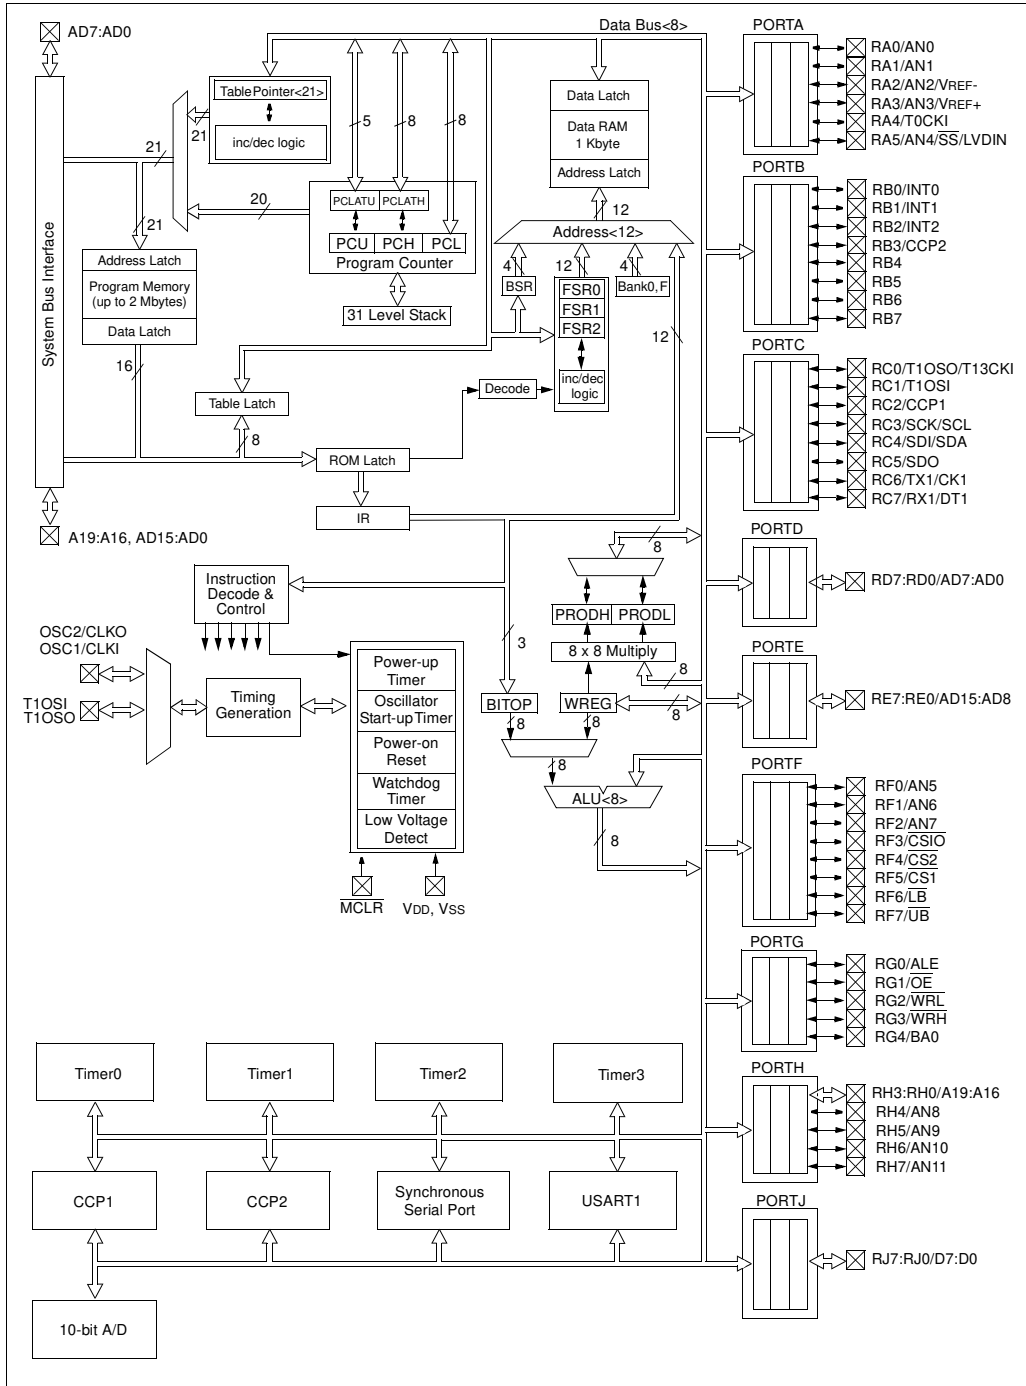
AD7:AD0

Data Bus<8>

PORTA
RA0/AN0
RA1/AN1
RA2/AN2/VREF-
RA3/AN3/VREF+
RA4/T0CKI
RA5/AN4/$\overline{SS}$/LVDIN

Table Pointer<21>
inc/dec logic
21
21
5
8
8
Data Latch
Data RAM 1 Kbyte
Address Latch

PORTB
RB0/INT0
RB1/INT1
RB2/INT2
RB3/CCP2
RB4
RB5
RB6
RB7

20
PCLATU
PCLATH
PCU
PCH
PCL
Program Counter
12
Address<12>
21
Address Latch
Program Memory (up to 2 Mbytes)
Data Latch
System Bus Interface
31 Level Stack
4
BSR
12
FSR0
FSR1
FSR2
4
Bank0, F
12
16

PORTC
RC0/T1OSO/T13CKI
RC1/T1OSI
RC2/CCP1
RC3/SCK/SCL
RC4/SDI/SDA
RC5/SDO
RC6/TX1/CK1
RC7/RX1/DT1

Decode
inc/dec logic
Table Latch
8
ROM Latch
IR
A19:A16, AD15:AD0

PORTD
RD7:RD0/AD7:AD0
8

Instruction Decode & Control
OSC2/CLKO
OSC1/CLKI
T1OSI
T1OSO
Timing Generation
Power-up Timer
Oscillator Start-up Timer
Power-on Reset
Watchdog Timer
Low Voltage Detect
$\overline{MCLR}$
VDD, VSS
3
PRODH
PRODL
8 x 8 Multiply
8
BITOP
8
WREG
8
8
8
ALU<8>
8

PORTE
RE7:RE0/AD15:AD8

PORTF
RF0/AN5
RF1/AN6
RF2/AN7
RF3/$\overline{CSIO}$
RF4/$\overline{CS2}$
RF5/$\overline{CS1}$
RF6/$\overline{LB}$
RF7/$\overline{UB}$

PORTG
RG0/ALE
RG1/$\overline{OE}$
RG2/$\overline{WRL}$
RG3/$\overline{WRH}$
RG4/BA0

Timer0
Timer1
Timer2
Timer3

PORTH
RH3:RH0/A19:A16
RH4/AN8
RH5/AN9
RH6/AN10
RH7/AN11

CCP1
CCP2
Synchronous Serial Port
USART1

PORTJ
RJ7:RJ0/D7:D0

10-bit A/D